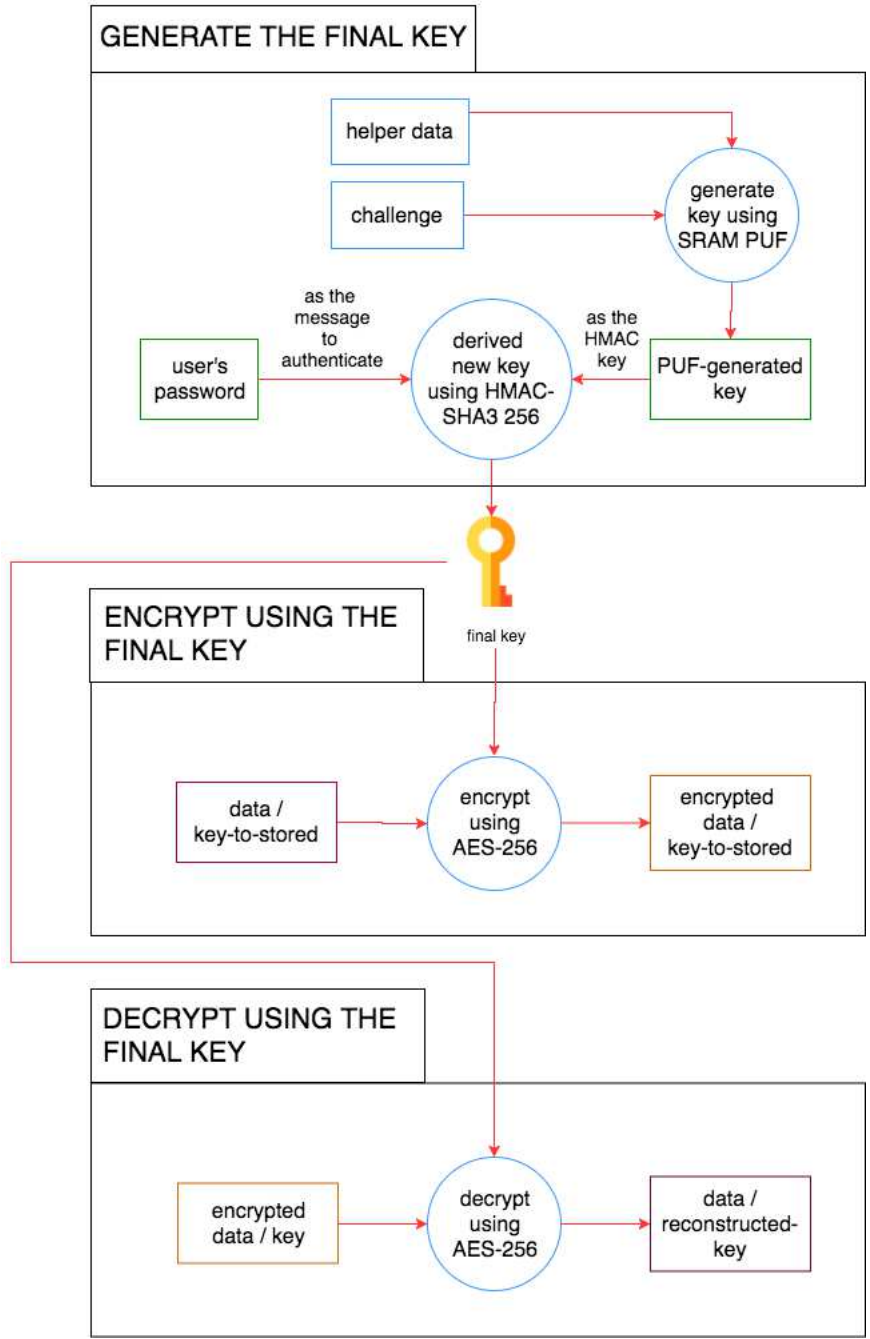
GENERATE THE FINAL KEY

helper data

challenge

generate key using SRAM PUF

as the message to authenticate

user's password

derived new key using HMAC-SHA3 256

as the HMAC key

PUF-generated key

final key

ENCRYPT USING THE FINAL KEY

data / key-to-stored

encrypt using AES-256

encrypted data / key-to-stored

DECRYPT USING THE FINAL KEY

encrypted data / key

decrypt using AES-256

data / reconstructed-key